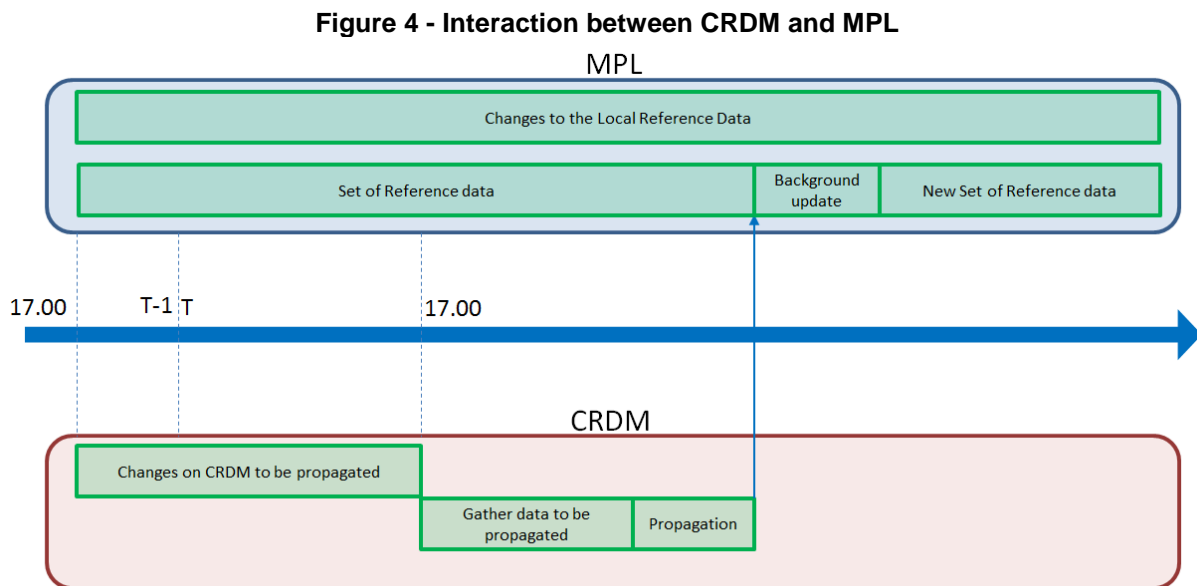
Figure 4 - Interaction between CRDM and MPL

MPL

Changes to the Local Reference Data

Set of Reference data

Background update

New Set of Reference data

17.00

T-1 T

17.00

CRDM

Changes on CRDM to be propagated

Gather data to be propagated

Propagation